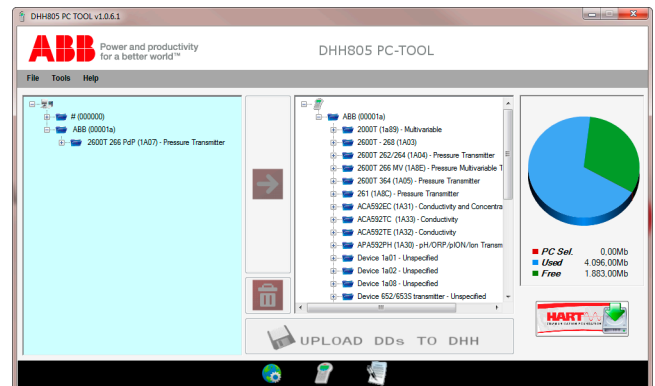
DHH805 PC TOOL v1.0.6.1

ABB Power and productivity for a better world™

DHH805 PC-TOOL

File Tools Help

# (000000)
ABB (00001a)
2600T 266 PdP (1A07) - Pressure Transmitter

ABB (00001a)
2000T (1a89) - Multivariable
2600T - 268 (1A03)
2600T 262/264 (1A04) - Pressure Transmitter
2600T 266 MV (1A8E) - Pressure Multivariable T
2600T 364 (1A05) - Pressure Transmitter
261 (1A8C) - Pressure Transmitter
ACA592EC (1A31) - Conductivity and Concentra
ACA592TC (1A33) - Conductivity
ACA592TE (1A32) - Conductivity
APA592PH (1A30) - pH/ORP/pION/Ion Transm
Device 1a01 - Unspecified
Device 1a02 - Unspecified
Device 1a08 - Unspecified
Device 652/653S transmitter - Unspecified

UPLOAD DDs TO DHH

PC Sel. 0.00Mb
Used 4.096.00Mb
Free 1.883.00Mb

HART